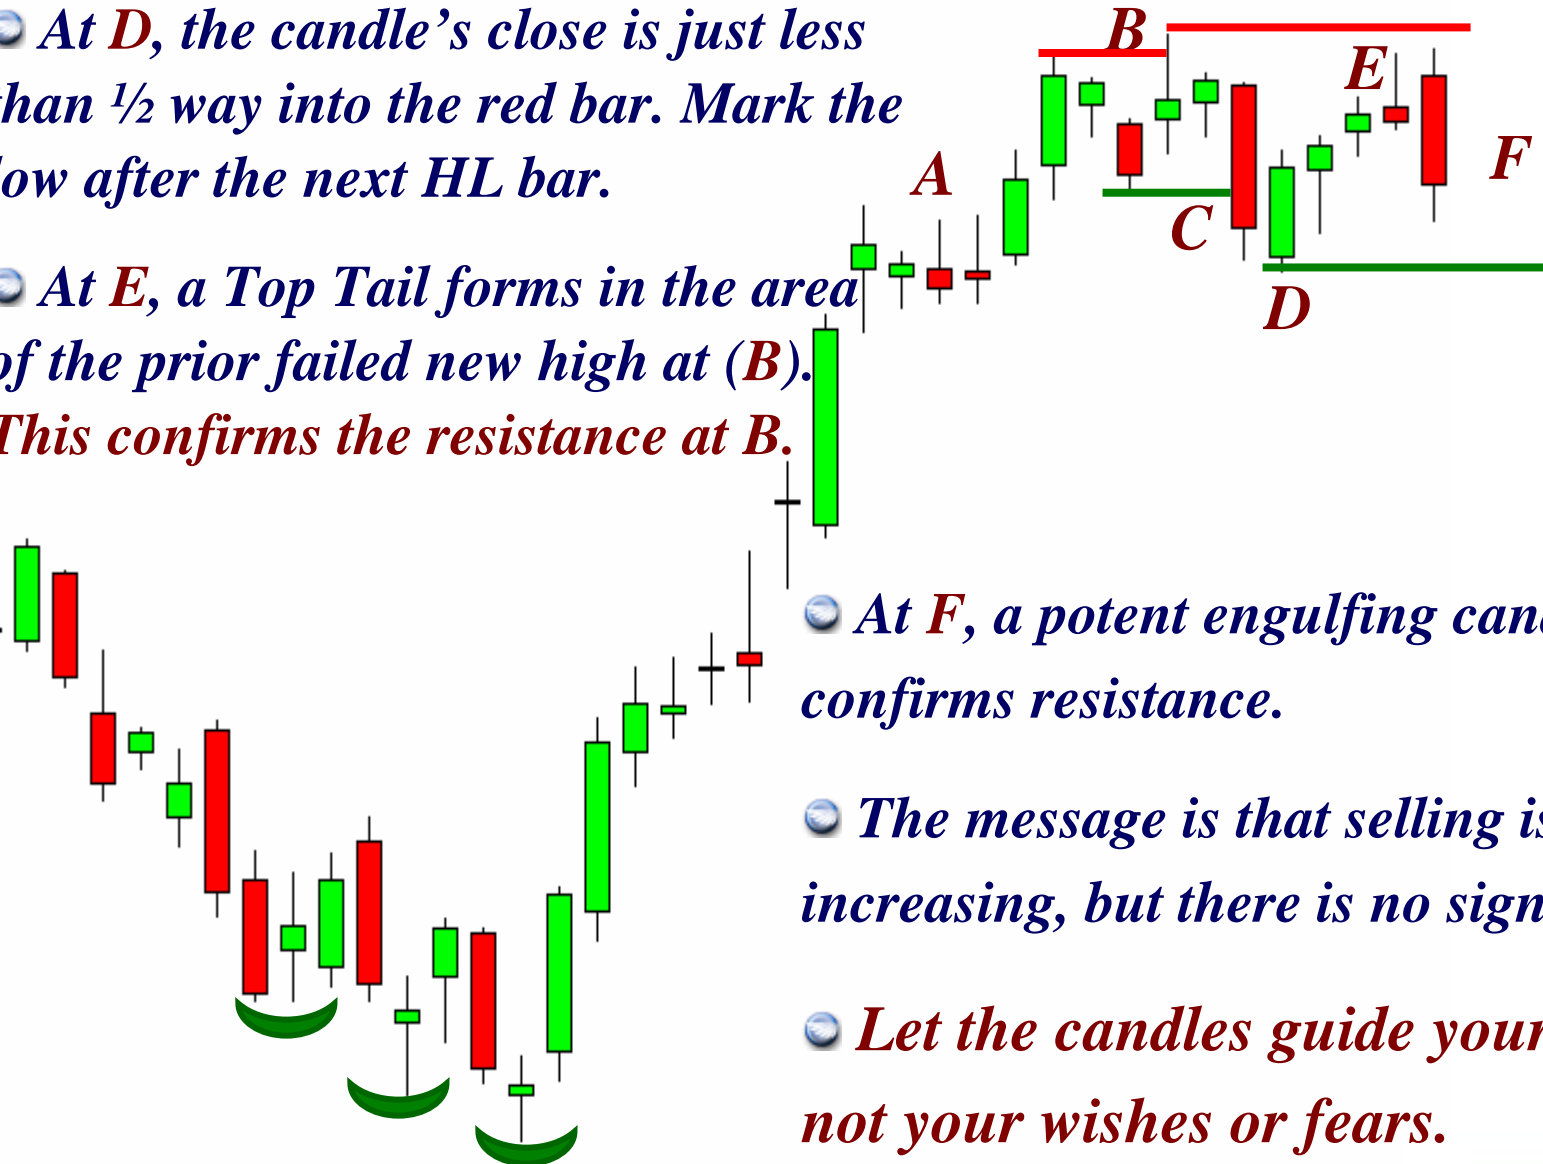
At D, the candle's close is just less than ½ way into the red bar. Mark the low after the next HL bar.

At E, a Top Tail forms in the area of the prior failed new high at (B). This confirms the resistance at B.

A

B

C

D

E

F

At F, a potent engulfing can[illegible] confirms resistance.

The message is that selling is increasing, but there is no sign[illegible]

Let the candles guide your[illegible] not your wishes or fears.